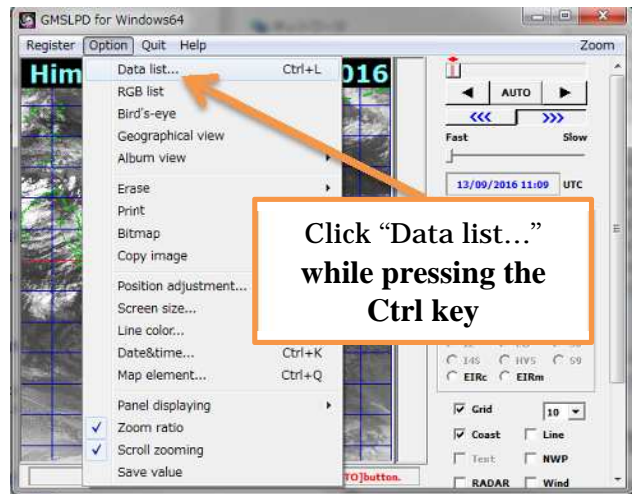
GMSLPD for Windows64

Register Option Quit Help Zoom

Him 016

Data list... Ctrl+L
RGB list
Bird's-eye
Geographical view
Album view
Erase
Print
Bitmap
Copy image
Position adjustment...
Screen size...
Line color...
Date&time... Ctrl+K
Map element... Ctrl+Q
Panel displaying
✓ Zoom ratio
✓ Scroll zooming
Save value

AUTO
Fast Slow
13/09/2016 11:09 UTC

Click "Data list..." **while pressing the Ctrl key**

I4S HVS S9
EIRc EIRm

Grid 10
Coast Line
Text NWP
RADAR Wind

TO]button.